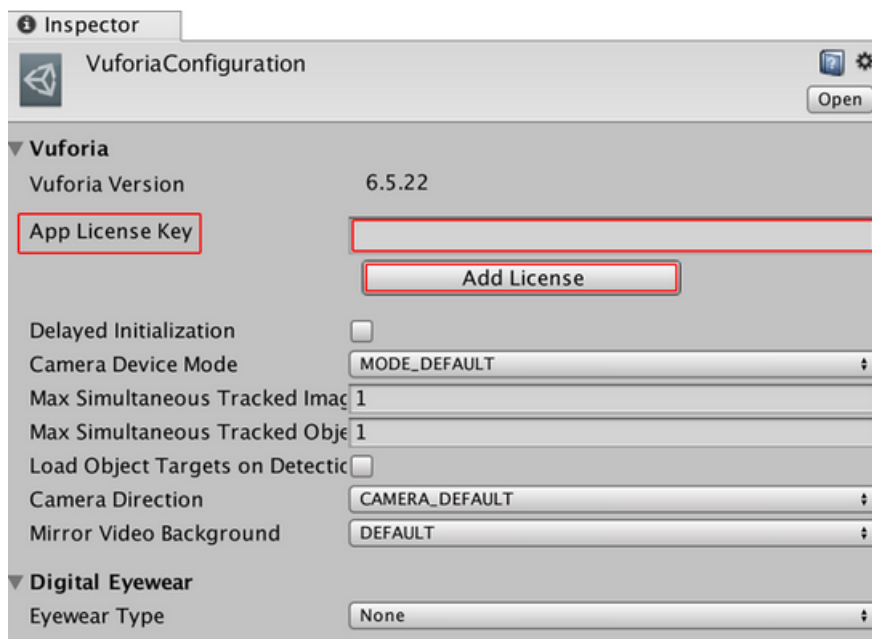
Inspector

VuforiaConfiguration

Open

Vuforia

Vuforia Version 6.5.22

App License Key

Add License

Delayed Initialization

Camera Device Mode MODE_DEFAULT

Max Simultaneous Tracked Imag 1

Max Simultaneous Tracked Obje 1

Load Object Targets on Detectic

Camera Direction CAMERA_DEFAULT

Mirror Video Background DEFAULT

Digital Eyewear

Eyewear Type None